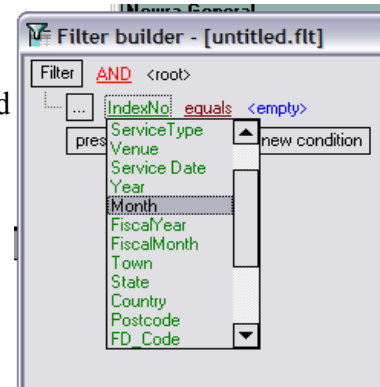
Nowra General

Filter builder - [untitled.flt]

Filter AND <root>

d

... IndexNo equals <empty>

pres

new condition

ServiceType
Venue
Service Date
Year
Month
FiscalYear
FiscalMonth
Town
State
Country
Postcode
FD_Code